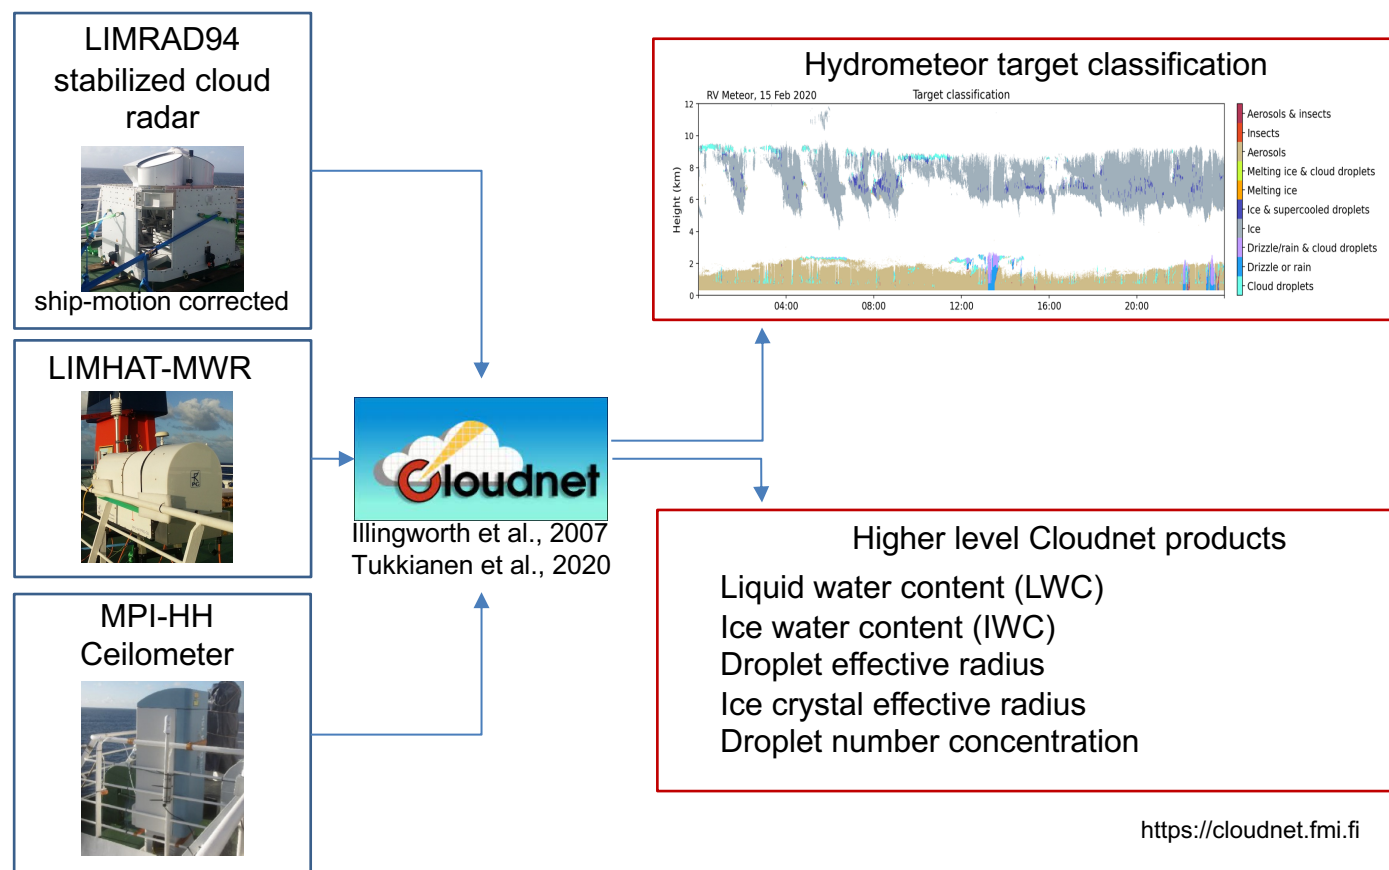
LIMRAD94 stabilized cloud radar

ship-motion corrected

LIMHAT-MWR

MPI-HH Ceilometer

Cloudnet

Illingworth et al., 2007
Tukkianen et al., 2020

Hydrometeor target classification

RV Meteor, 15 Feb 2020

Target classification

Height (km)

12
10
8
6
4
2
0

04:00
08:00
12:00
16:00
20:00

Aerosols & insects
Insects
Aerosols
Melting ice & cloud droplets
Melting ice
Ice & supercooled droplets
Ice
Drizzle/rain & cloud droplets
Drizzle or rain
Cloud droplets

Higher level Cloudnet products

Liquid water content (LWC)
Ice water content (IWC)
Droplet effective radius
Ice crystal effective radius
Droplet number concentration

https://cloudnet.fmi.fi